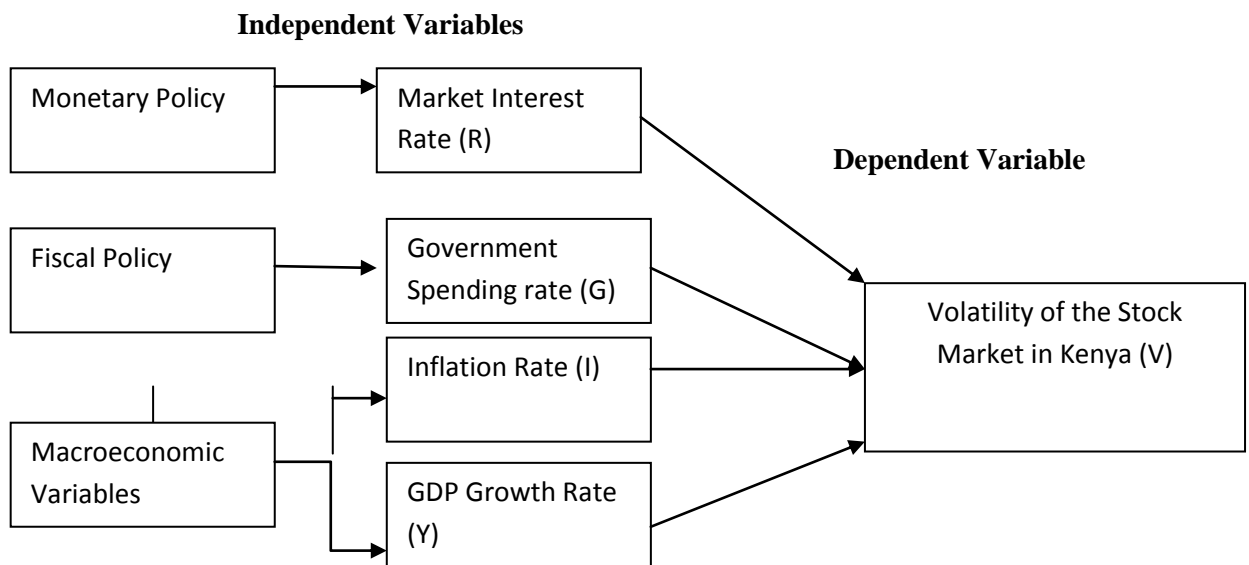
Independent Variables

Monetary Policy

Market Interest Rate (R)

Dependent Variable

Fiscal Policy

Government Spending rate (G)

Volatility of the Stock Market in Kenya (V)

Inflation Rate (I)

Macroeconomic Variables

GDP Growth Rate (Y)